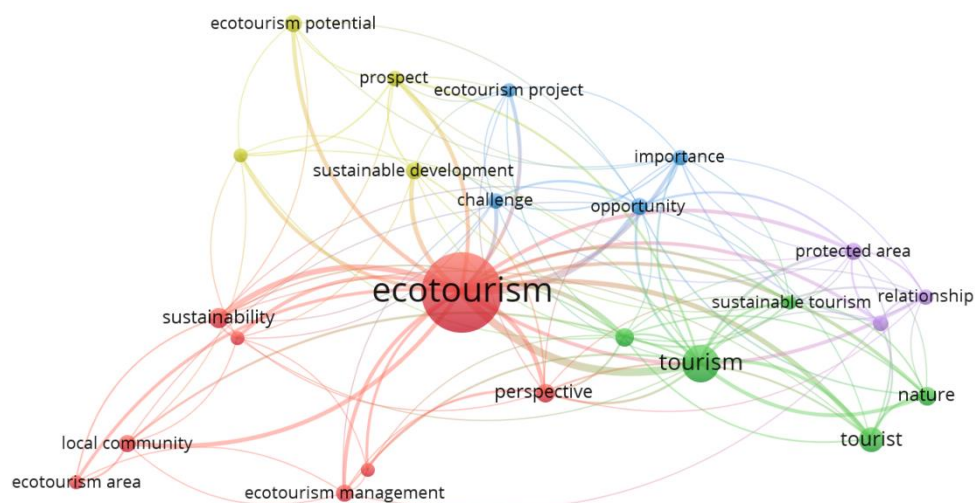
ecotourism potential
prospect
ecotourism project
importance
sustainable development
challenge
opportunity
protected area
ecotourism
sustainable tourism
relationship
sustainability
tourism
perspective
nature
tourist
local community
ecotourism area
ecotourism management